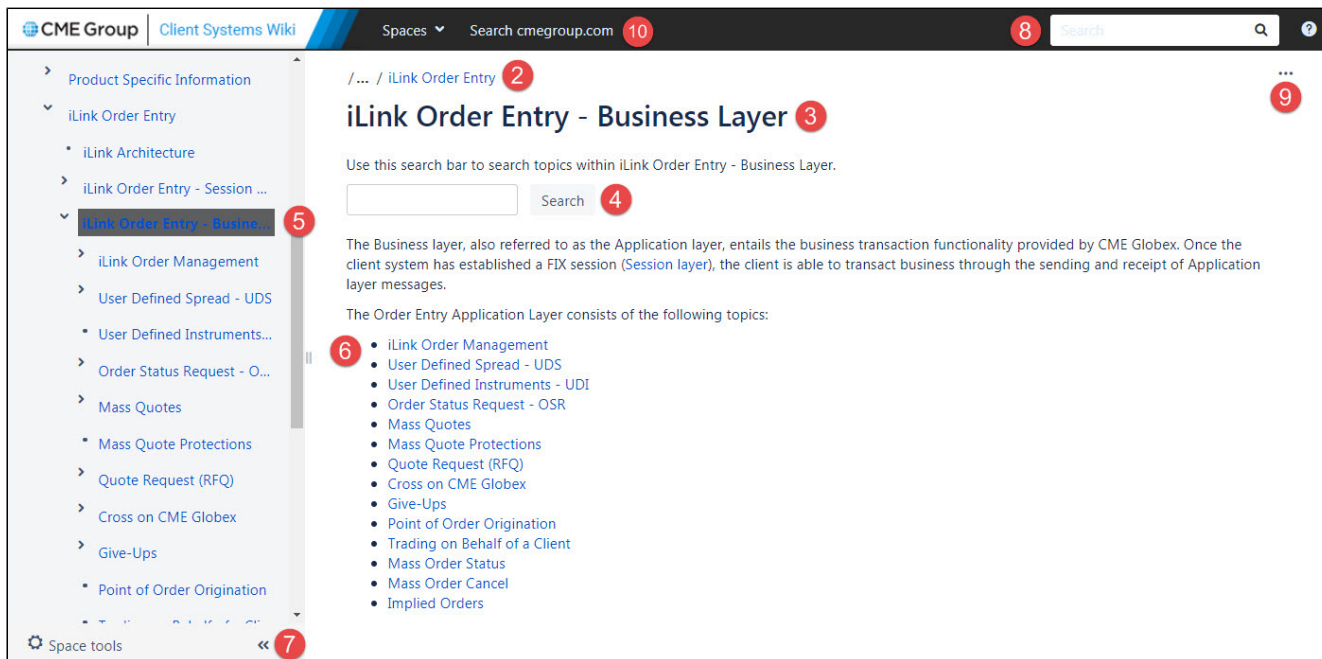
CME Group | Client Systems Wiki

Spaces Search cmegroup.com 10

8 Search

Product Specific Information
iLink Order Entry
iLink Architecture
iLink Order Entry - Session ...
iLink Order Entry - Busine... 5
iLink Order Management
User Defined Spread - UDS
User Defined Instruments...
Order Status Request - O...
Mass Quotes
Mass Quote Protections
Quote Request (RFQ)
Cross on CME Globex
Give-Ups
Point of Order Origination
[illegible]

Space tools 7

/ ... / iLink Order Entry 2

... 9

# iLink Order Entry - Business Layer 3

Use this search bar to search topics within iLink Order Entry - Business Layer.

Search 4

The Business layer, also referred to as the Application layer, entails the business transaction functionality provided by CME Globex. Once the client system has established a FIX session (Session layer), the client is able to transact business through the sending and receipt of Application layer messages.

The Order Entry Application Layer consists of the following topics:

6
- iLink Order Management
- User Defined Spread - UDS
- User Defined Instruments - UDI
- Order Status Request - OSR
- Mass Quotes
- Mass Quote Protections
- Quote Request (RFQ)
- Cross on CME Globex
- Give-Ups
- Point of Order Origination
- Trading on Behalf of a Client
- Mass Order Status
- Mass Order Cancel
- Implied Orders